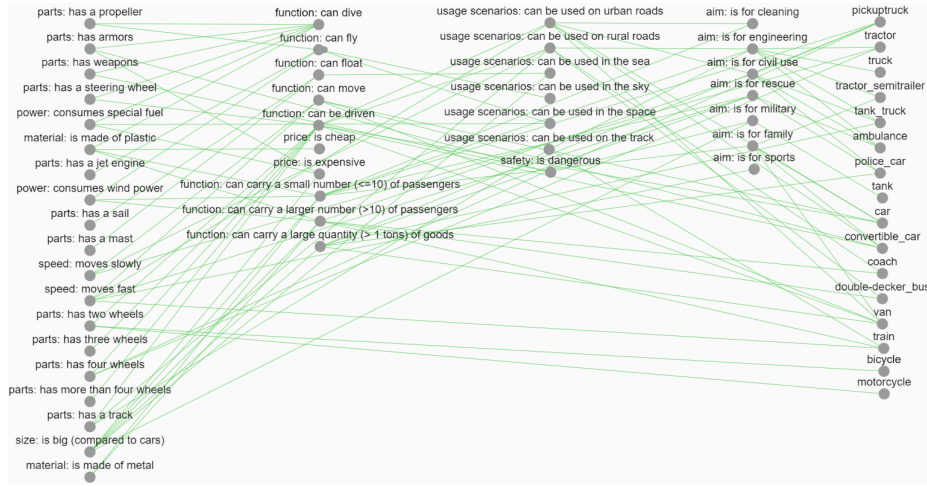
parts: has a propeller
parts: has armors
parts: has weapons
parts: has a steering wheel
power: consumes special fuel
material: is made of plastic
parts: has a jet engine
power: consumes wind power
parts: has a sail
parts: has a mast
speed: moves slowly
speed: moves fast
parts: has two wheels
parts: has three wheels
parts: has four wheels
parts: has more than four wheels
parts: has a track
size: is big (compared to cars)
material: is made of metal

function: can dive
function: can fly
function: can float
function: can move
function: can be driven
price: is cheap
price: is expensive
function: can carry a small number (<=10) of passengers
function: can carry a larger number (>10) of passengers
function: can carry a large quantity (> 1 tons) of goods

usage scenarios: can be used on urban roads
usage scenarios: can be used on rural roads
usage scenarios: can be used in the sea
usage scenarios: can be used in the sky
usage scenarios: can be used in the space
usage scenarios: can be used on the track
safety: is dangerous

aim: is for cleaning
aim: is for engineering
aim: is for civil use
aim: is for rescue
aim: is for military
aim: is for family
aim: is for sports

pickuptruck
tractor
truck
tractor_semitrailer
tank_truck
ambulance
police_car
tank
car
convertible_car
coach
double-decker_bus
van
train
bicycle
motorcycle